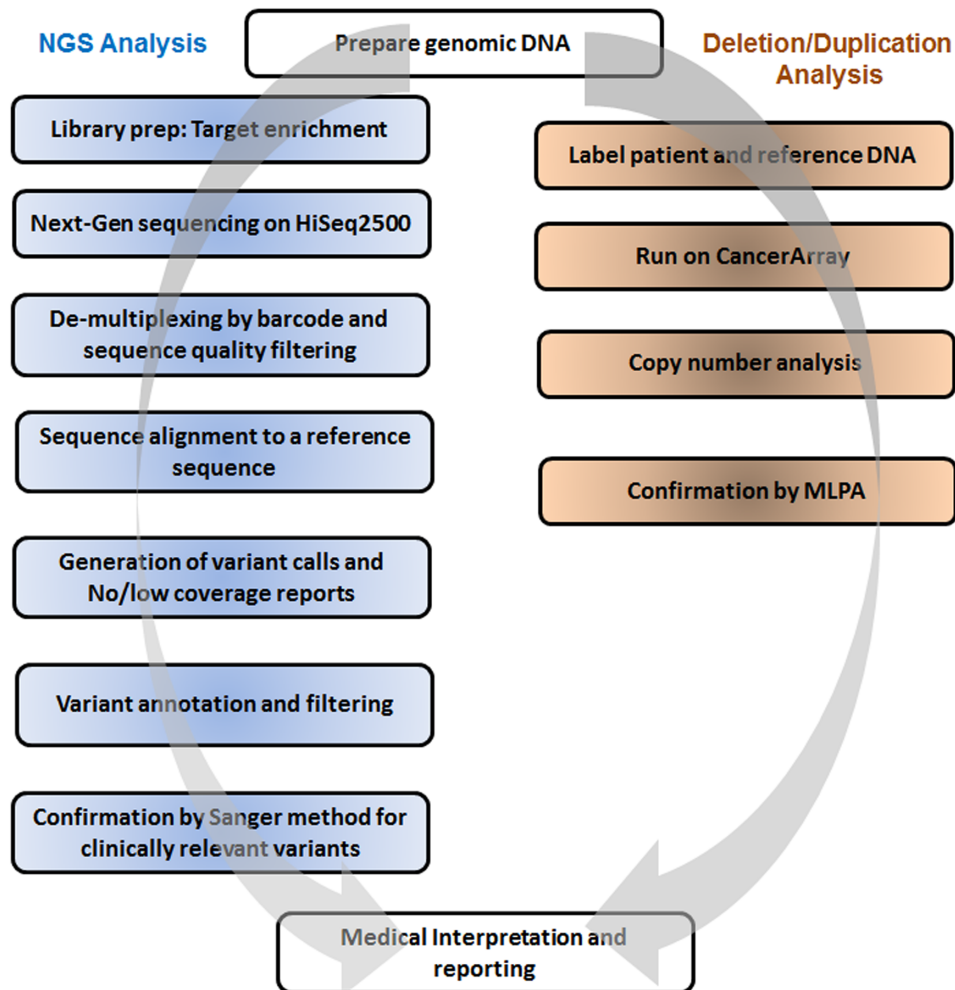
NGS Analysis

Prepare genomic DNA

Deletion/Duplication Analysis

Library prep: Target enrichment

Next-Gen sequencing on HiSeq2500

De-multiplexing by barcode and sequence quality filtering

Sequence alignment to a reference sequence

Generation of variant calls and No/low coverage reports

Variant annotation and filtering

Confirmation by Sanger method for clinically relevant variants

Label patient and reference DNA

Run on CancerArray

Copy number analysis

Confirmation by MLPA

Medical Interpretation and reporting